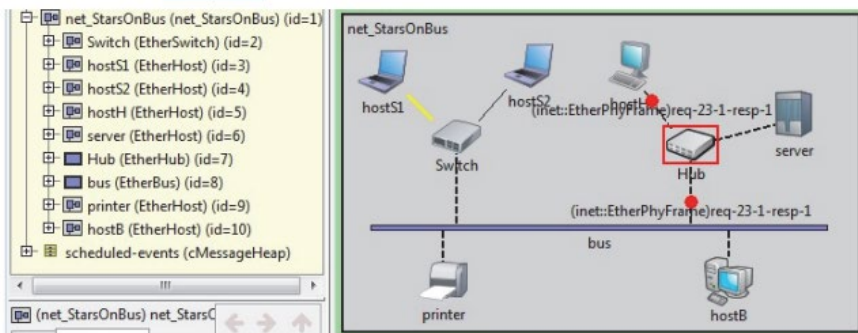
net_StarsOnBus (net_StarsOnBus) (id=1)
Switch (EtherSwitch) (id=2)
hostS1 (EtherHost) (id=3)
hostS2 (EtherHost) (id=4)
hostH (EtherHost) (id=5)
server (EtherHost) (id=6)
Hub (EtherHub) (id=7)
bus (EtherBus) (id=8)
printer (EtherHost) (id=9)
hostB (EtherHost) (id=10)
scheduled-events (cMessageHeap)

(net_StarsOnBus) net_StarsO

net_StarsOnBus
hostS1
hostS2
hostH
(inet::EtherPhyFrame)req-23-1-resp-1
Switch
Hub
server
(inet::EtherPhyFrame)req-23-1-resp-1
bus
printer
hostB